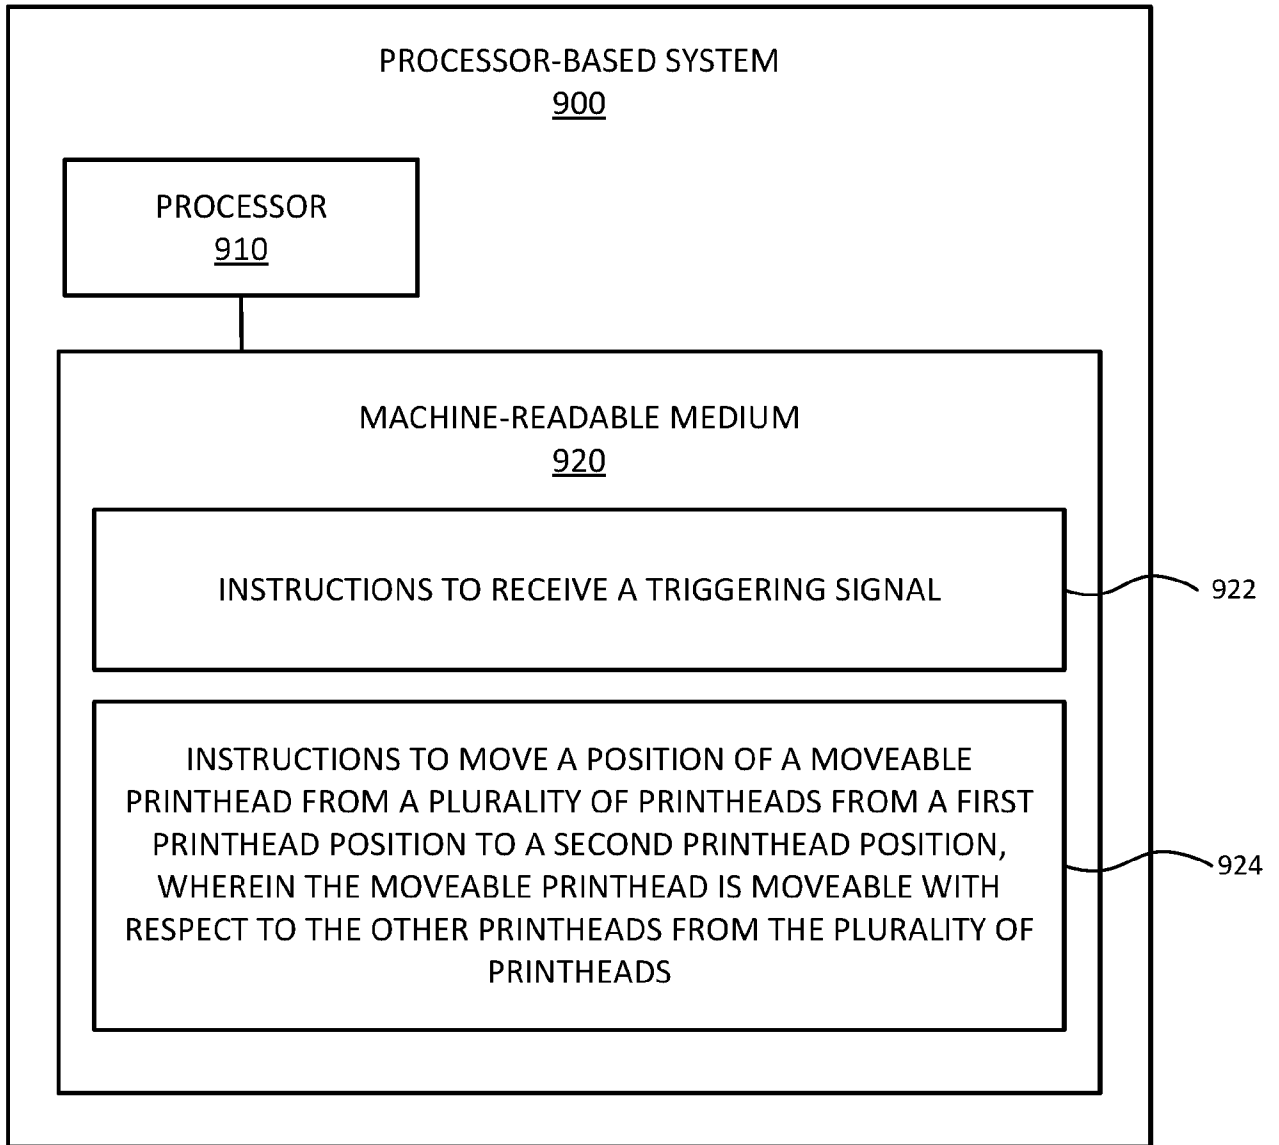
PROCESSOR-BASED SYSTEM
900

PROCESSOR
910

MACHINE-READABLE MEDIUM
920

INSTRUCTIONS TO RECEIVE A TRIGGERING SIGNAL

922

INSTRUCTIONS TO MOVE A POSITION OF A MOVEABLE PRINTHEAD FROM A PLURALITY OF PRINTHEADS FROM A FIRST PRINTHEAD POSITION TO A SECOND PRINTHEAD POSITION, WHEREIN THE MOVEABLE PRINTHEAD IS MOVEABLE WITH RESPECT TO THE OTHER PRINTHEADS FROM THE PLURALITY OF PRINTHEADS

924